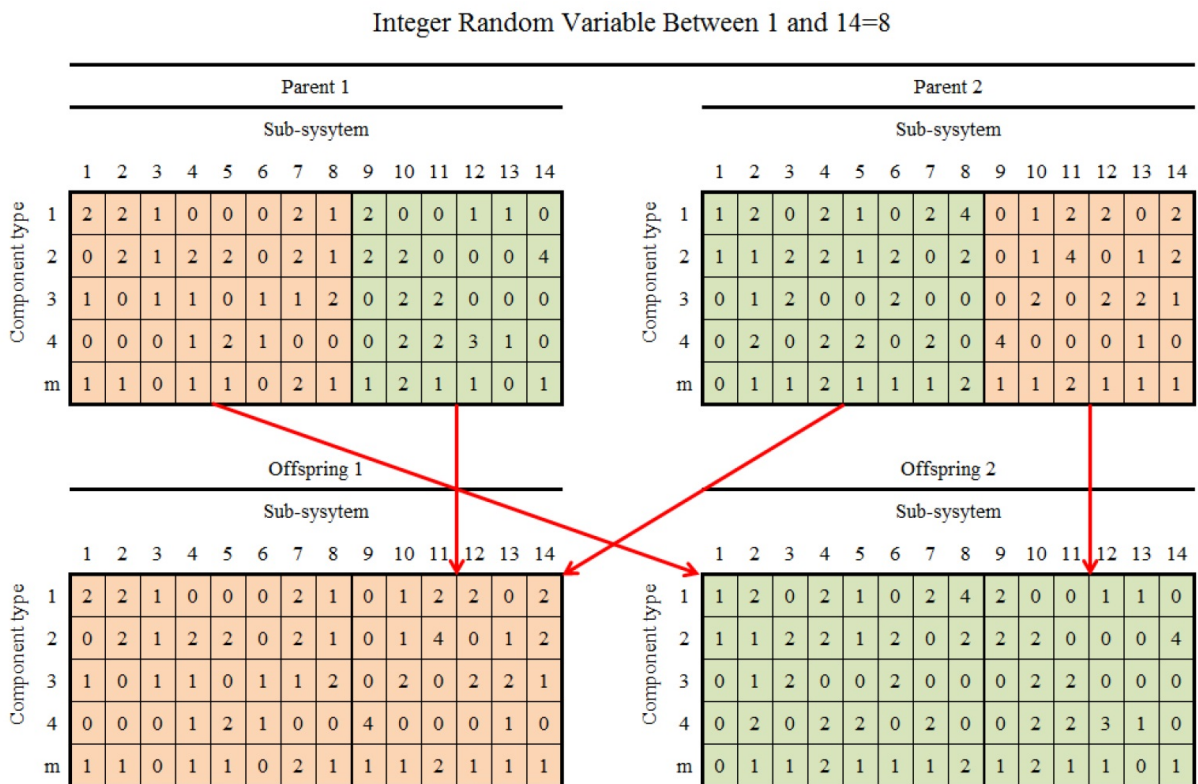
Integer Random Variable Between 1 and 14=8

Parent 1

Sub-sysytem

| Component type | 1 | 2 | 3 | 4 | 5 | 6 | 7 | 8 | 9 | 10 | 11 | 12 | 13 | 14 |
|---|---|---|---|---|---|---|---|---|---|---|---|---|---|---|
| 1 | 2 | 2 | 1 | 0 | 0 | 0 | 2 | 1 | 2 | 0 | 0 | 1 | 1 | 0 |
| 2 | 0 | 2 | 1 | 2 | 2 | 0 | 2 | 1 | 2 | 2 | 0 | 0 | 0 | 4 |
| 3 | 1 | 0 | 1 | 1 | 0 | 1 | 1 | 2 | 0 | 2 | 2 | 0 | 0 | 0 |
| 4 | 0 | 0 | 0 | 1 | 2 | 1 | 0 | 0 | 0 | 2 | 2 | 3 | 1 | 0 |
| m | 1 | 1 | 0 | 1 | 1 | 0 | 2 | 1 | 1 | 2 | 1 | 1 | 0 | 1 |

Parent 2

Sub-sysytem

| Component type | 1 | 2 | 3 | 4 | 5 | 6 | 7 | 8 | 9 | 10 | 11 | 12 | 13 | 14 |
|---|---|---|---|---|---|---|---|---|---|---|---|---|---|---|
| 1 | 1 | 2 | 0 | 2 | 1 | 0 | 2 | 4 | 0 | 1 | 2 | 2 | 0 | 2 |
| 2 | 1 | 1 | 2 | 2 | 1 | 2 | 0 | 2 | 0 | 1 | 4 | 0 | 1 | 2 |
| 3 | 0 | 1 | 2 | 0 | 0 | 2 | 0 | 0 | 0 | 2 | 0 | 2 | 2 | 1 |
| 4 | 0 | 2 | 0 | 2 | 2 | 0 | 2 | 0 | 4 | 0 | 0 | 0 | 1 | 0 |
| m | 0 | 1 | 1 | 2 | 1 | 1 | 1 | 2 | 1 | 1 | 2 | 1 | 1 | 1 |

Offspring 1

Sub-sysytem

| Component type | 1 | 2 | 3 | 4 | 5 | 6 | 7 | 8 | 9 | 10 | 11 | 12 | 13 | 14 |
|---|---|---|---|---|---|---|---|---|---|---|---|---|---|---|
| 1 | 2 | 2 | 1 | 0 | 0 | 0 | 2 | 1 | 0 | 1 | 2 | 2 | 0 | 2 |
| 2 | 0 | 2 | 1 | 2 | 2 | 0 | 2 | 1 | 0 | 1 | 4 | 0 | 1 | 2 |
| 3 | 1 | 0 | 1 | 1 | 0 | 1 | 1 | 2 | 0 | 2 | 0 | 2 | 2 | 1 |
| 4 | 0 | 0 | 0 | 1 | 2 | 1 | 0 | 0 | 4 | 0 | 0 | 0 | 1 | 0 |
| m | 1 | 1 | 0 | 1 | 1 | 0 | 2 | 1 | 1 | 1 | 2 | 1 | 1 | 1 |

Offspring 2

Sub-sysytem

| Component type | 1 | 2 | 3 | 4 | 5 | 6 | 7 | 8 | 9 | 10 | 11 | 12 | 13 | 14 |
|---|---|---|---|---|---|---|---|---|---|---|---|---|---|---|
| 1 | 1 | 2 | 0 | 2 | 1 | 0 | 2 | 4 | 2 | 0 | 0 | 1 | 1 | 0 |
| 2 | 1 | 1 | 2 | 2 | 1 | 2 | 0 | 2 | 2 | 2 | 0 | 0 | 0 | 4 |
| 3 | 0 | 1 | 2 | 0 | 0 | 2 | 0 | 0 | 0 | 2 | 2 | 0 | 0 | 0 |
| 4 | 0 | 2 | 0 | 2 | 2 | 0 | 2 | 0 | 0 | 2 | 2 | 3 | 1 | 0 |
| m | 0 | 1 | 1 | 2 | 1 | 1 | 1 | 2 | 1 | 2 | 1 | 1 | 0 | 1 |